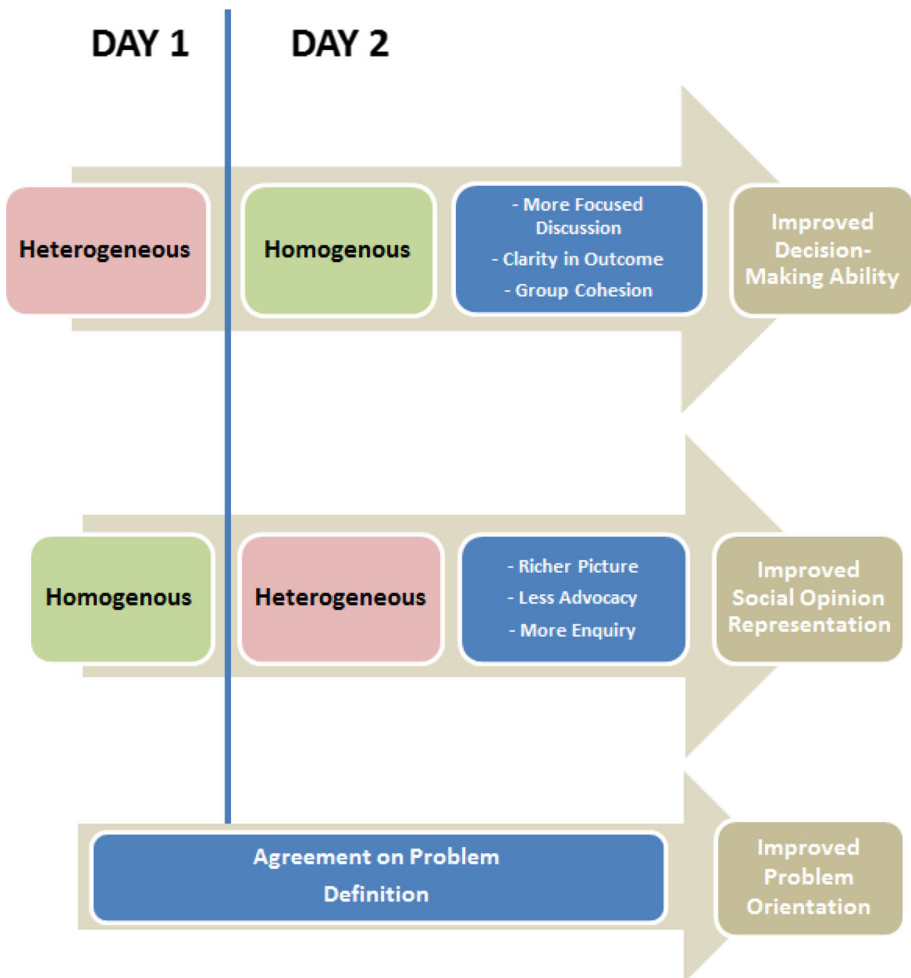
DAY 1

DAY 2

Heterogeneous

Homogenous

- More Focused Discussion
- Clarity in Outcome
- Group Cohesion

Improved Decision-Making Ability

Homogenous

Heterogeneous

- Richer Picture
- Less Advocacy
- More Enquiry

Improved Social Opinion Representation

Agreement on Problem Definition

Improved Problem Orientation